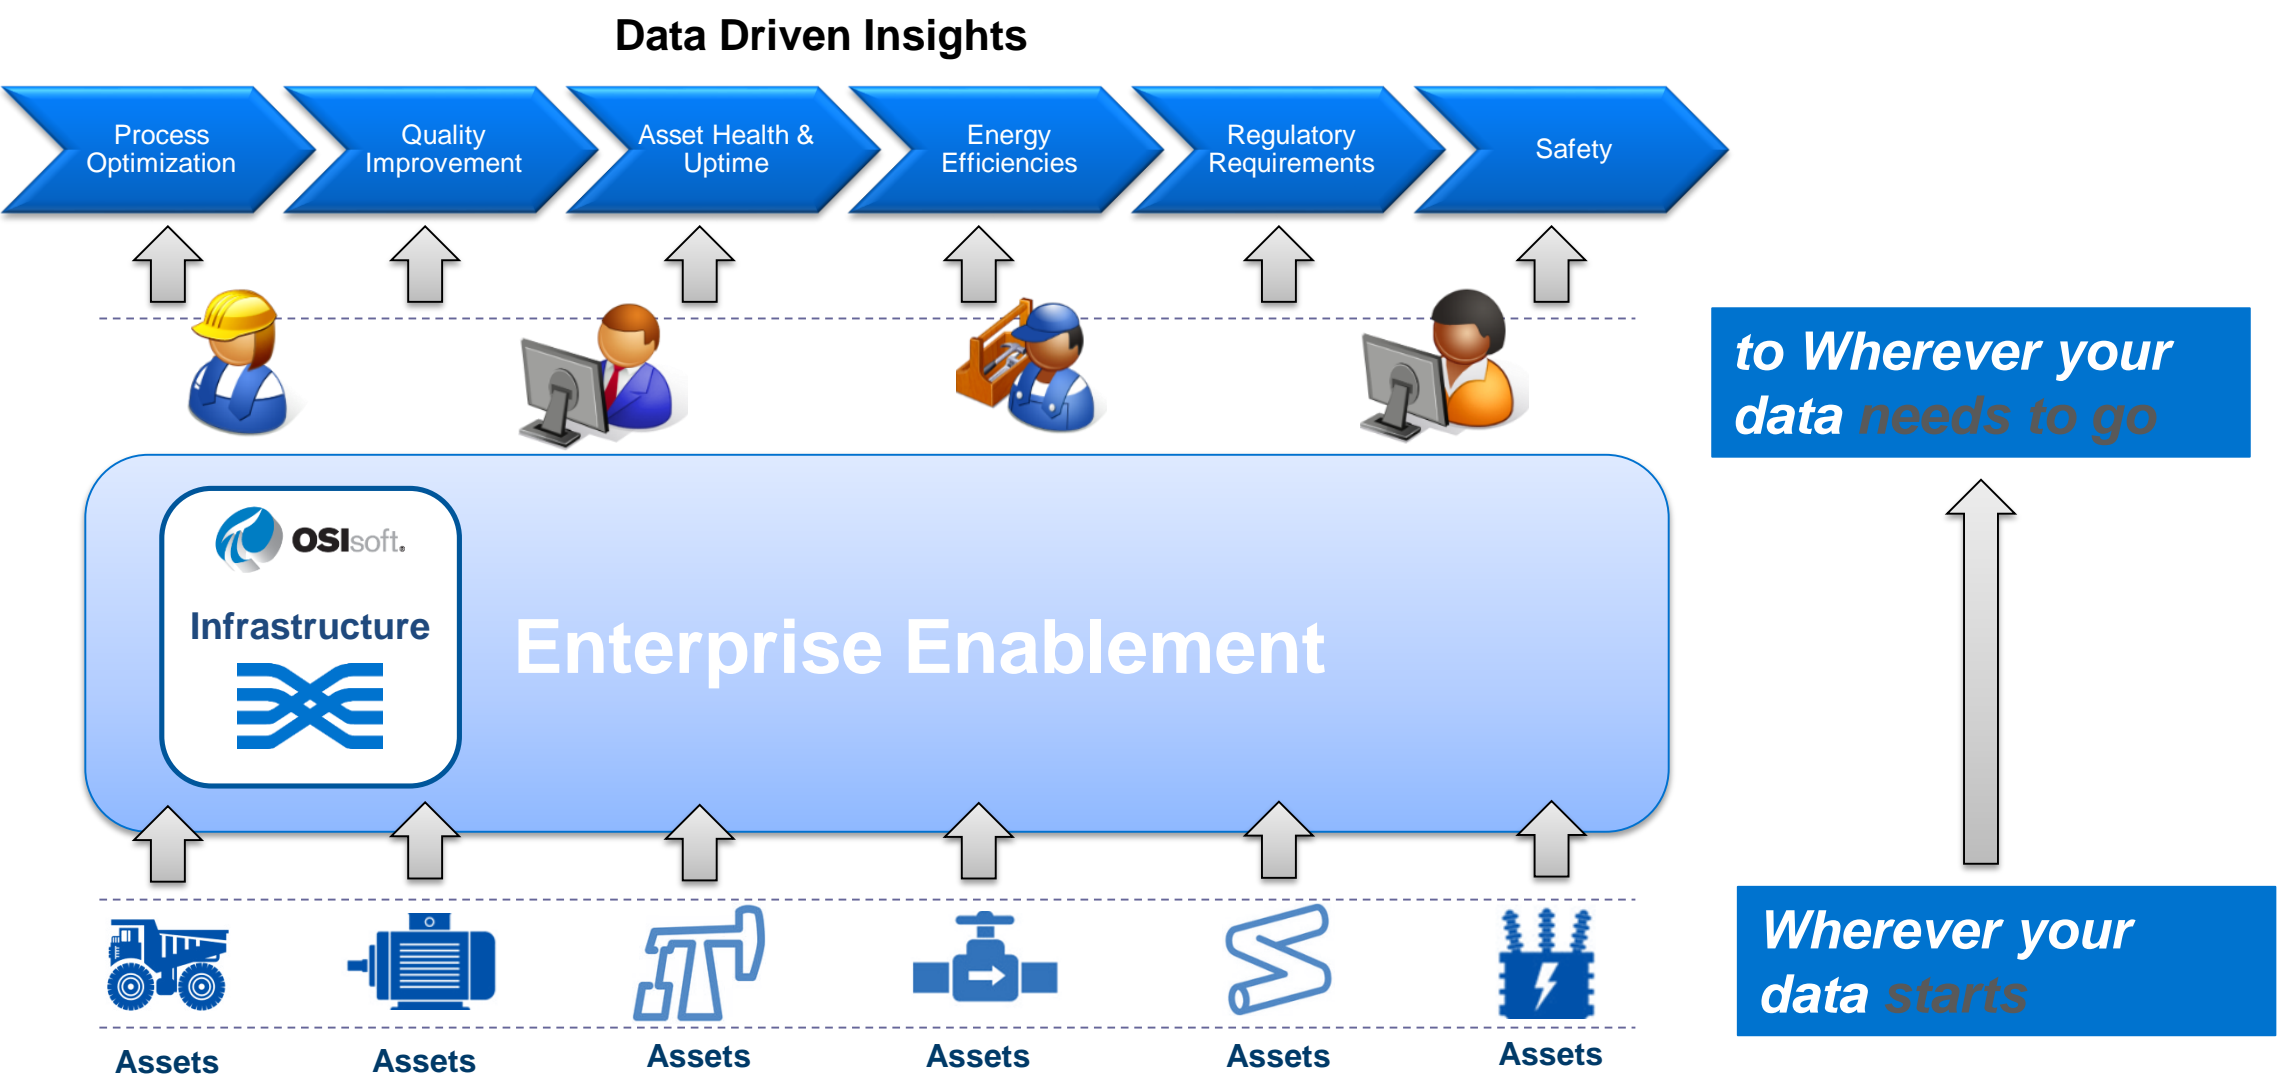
Data Driven Insights

Process Optimization

Quality Improvement

Asset Health & Uptime

Energy Efficiencies

Regulatory Requirements

Safety

to Wherever your data needs to go

OSIsoft.

Infrastructure

Enterprise Enablement

Wherever your data starts

Assets

Assets

Assets

Assets

Assets

Assets